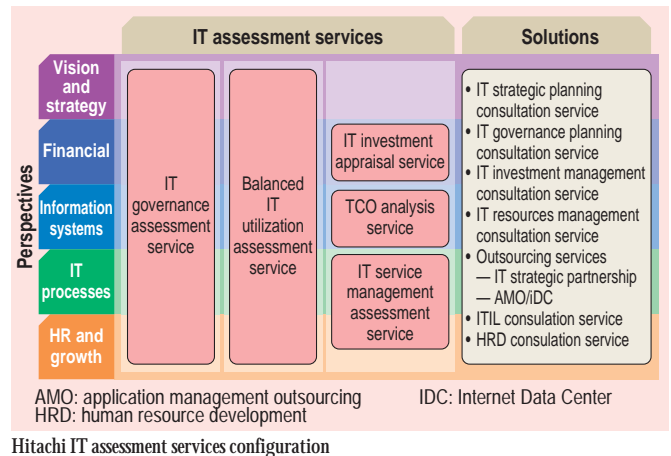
IT assessment services

Solutions

Perspectives

Vision and strategy

Financial

Information systems

IT processes

HR and growth

IT governance assessment service

Balanced IT utilization assessment service

IT investment appraisal service

TCO analysis service

IT service management assessment service

• IT strategic planning consultation service
• IT governance planning consultation service
• IT investment management consultation service
• IT resources management consultation service
• Outsourcing services
— IT strategic partnership
— AMO/iDC
• ITIL consulation service
• HRD consulation service

AMO: application management outsourcing
HRD: human resource development

IDC: Internet Data Center

Hitachi IT assessment services configuration